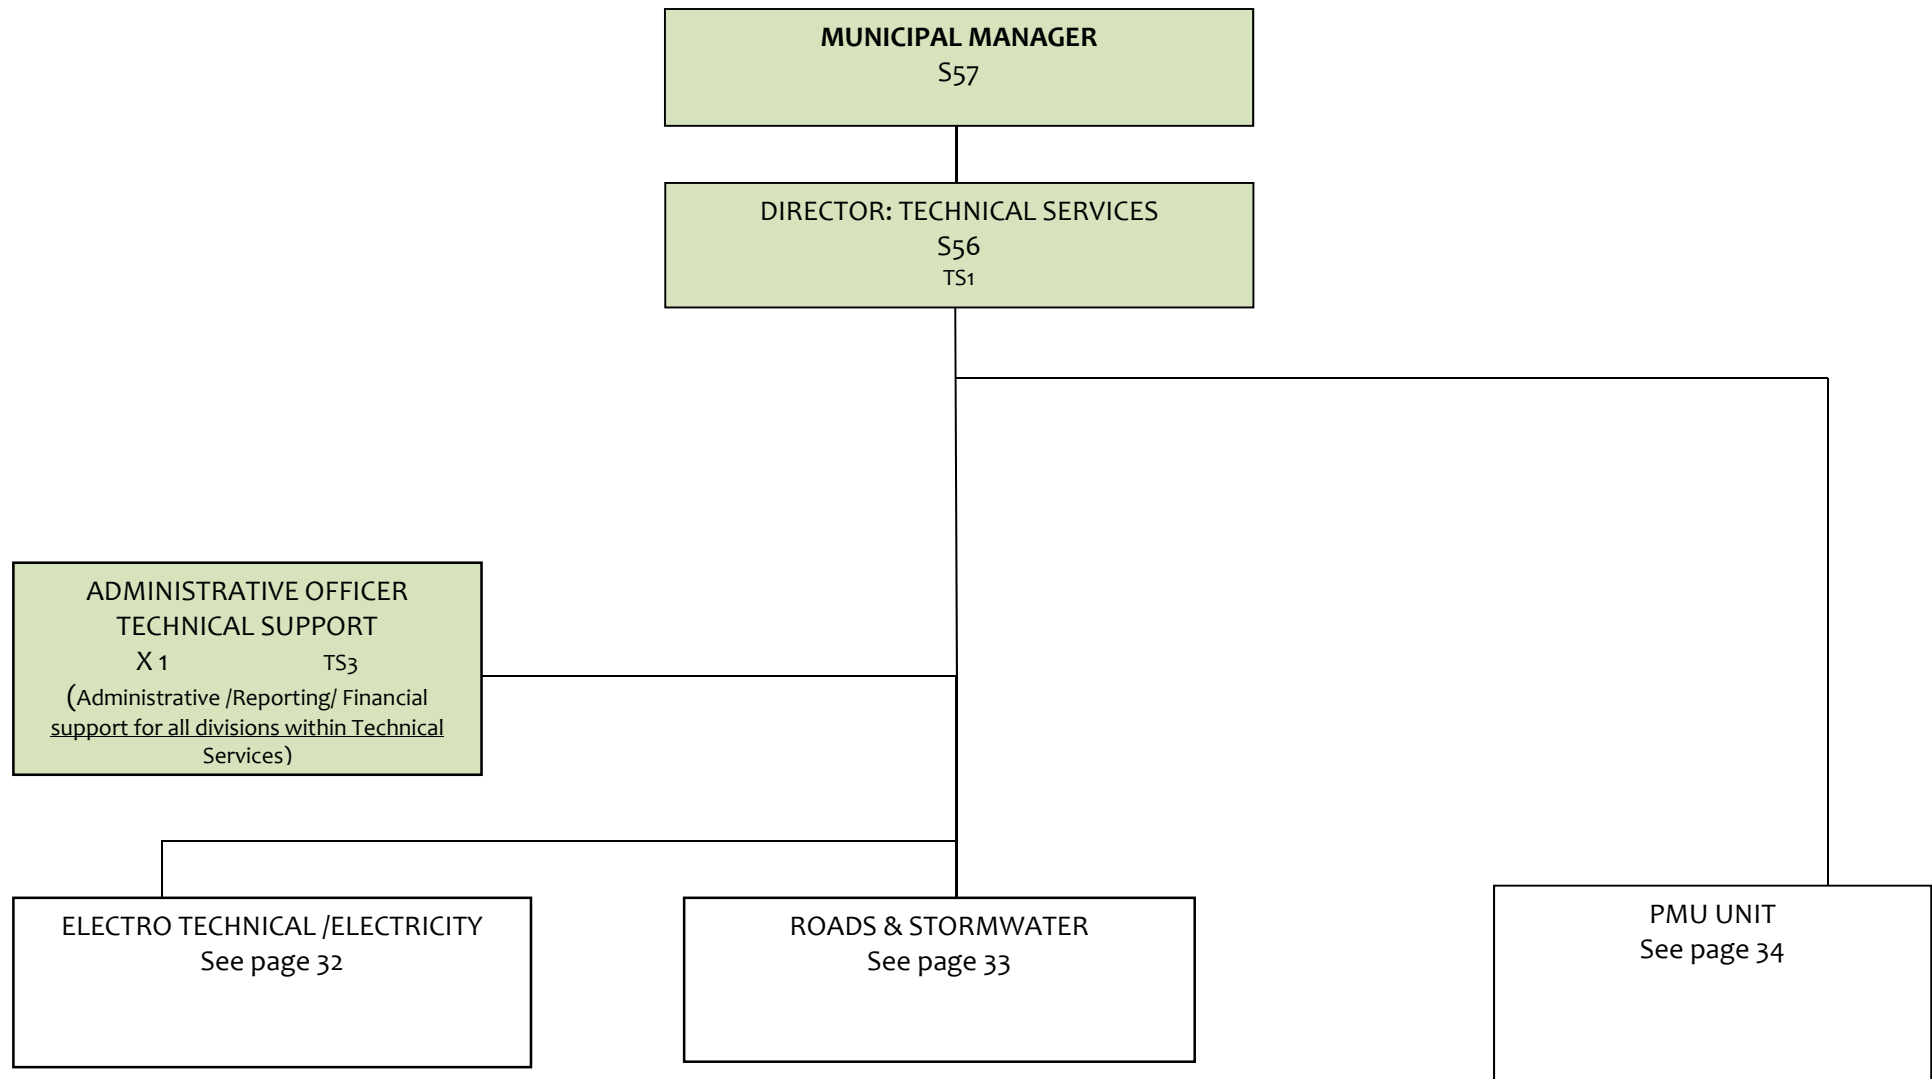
MUNICIPAL MANAGER
S57

DIRECTOR: TECHNICAL SERVICES
S56
TS1

ADMINISTRATIVE OFFICER
TECHNICAL SUPPORT
X 1 TS3
(Administrative /Reporting/ Financial support for all divisions within Technical Services)

ELECTRO TECHNICAL /ELECTRICITY
See page 32

ROADS & STORMWATER
See page 33

PMU UNIT
See page 34